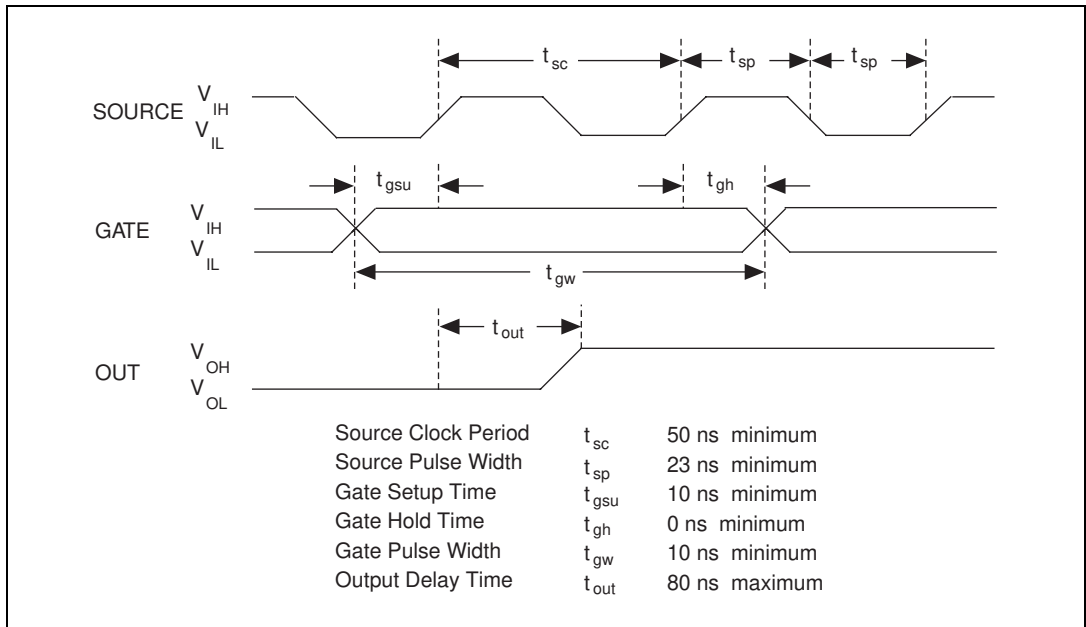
$t_{sc}$ $t_{sp}$ $t_{sp}$

SOURCE $V_{IH}$ $V_{IL}$

$t_{gsu}$ $t_{gh}$

GATE $V_{IH}$ $V_{IL}$

$t_{gw}$

$t_{out}$

OUT $V_{OH}$ $V_{OL}$

| | | |
|---|---|---|
| Source Clock Period | $t_{sc}$ | 50 ns minimum |
| Source Pulse Width | $t_{sp}$ | 23 ns minimum |
| Gate Setup Time | $t_{gsu}$ | 10 ns minimum |
| Gate Hold Time | $t_{gh}$ | 0 ns minimum |
| Gate Pulse Width | $t_{gw}$ | 10 ns minimum |
| Output Delay Time | $t_{out}$ | 80 ns maximum |